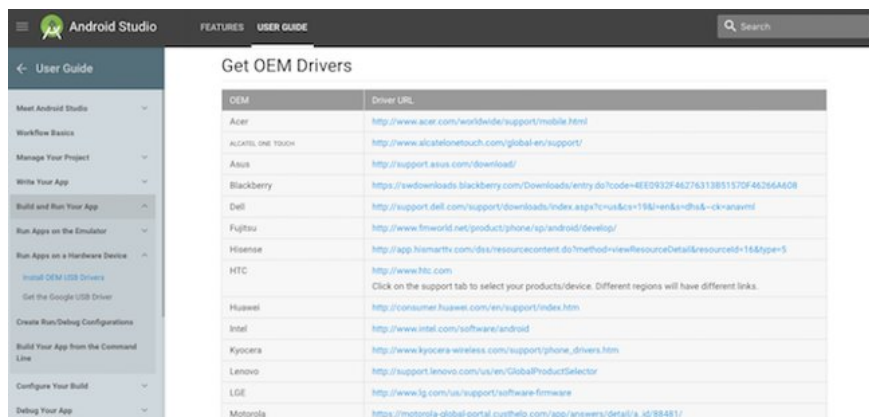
Android Studio

FEATURES USER GUIDE

Search

← User Guide

Meet Android Studio

Workflow Basics

Manage Your Project

Write Your App

Build and Run Your App

Run Apps on the Emulator

Run Apps on a Hardware Device

Install OEM USB Drivers

Get the Google USB Driver

Create Run/Debug Configurations

Build Your App from the Command Line

Configure Your Build

Debug Your App

Get OEM Drivers

| OEM | Driver URL |
|---|---|
| Acer | http://www.acer.com/worldwide/support/mobile.html |
| ALCATEL ONE TOUCH | http://www.alcatelonetouch.com/global-en/support/ |
| Asus | http://support.asus.com/download/ |
| Blackberry | https://swdownloads.blackberry.com/Downloads/entry.do?code=4EE0932F46276313B51570F46266A608 |
| Dell | http://support.dell.com/support/downloads/index.aspx?c=us&cs=19&l=en&s=dhs&~ck=anavml |
| Fujitsu | http://www.fmworld.net/product/phone/sp/android/develop/ |
| Hisense | http://app.hismarttv.com/dss/resourcecontent.do?method=viewResourceDetail&resourceId=16&type=5 |
| HTC | http://www.htc.com Click on the support tab to select your products/device. Different regions will have different links. |
| Huawei | http://consumer.huawei.com/en/support/index.htm |
| Intel | http://www.intel.com/software/android |
| Kyocera | http://www.kyocera-wireless.com/support/phone_drivers.htm |
| Lenovo | http://support.lenovo.com/us/en/GlobalProductSelector |
| LGE | http://www.lg.com/us/support/software-firmware |
| Motorola | https://motorola-global-portal.custhelp.com/app/answers/detail/a_id/88481/ |